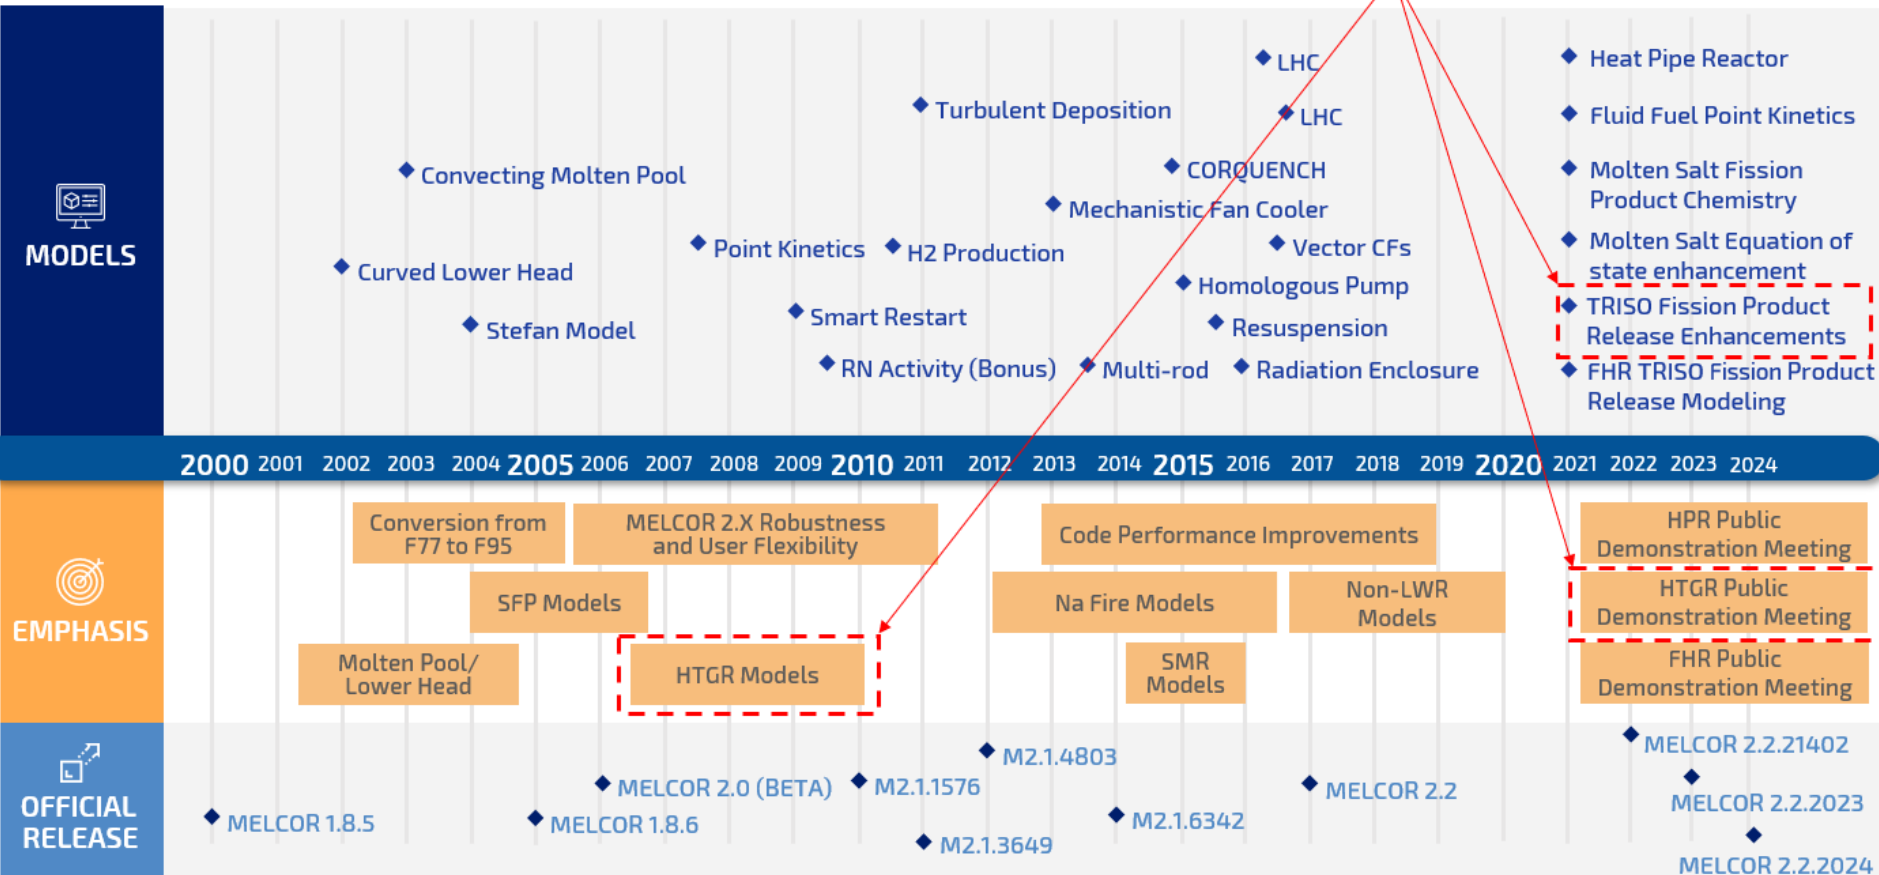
MODELS

Convecting Molten Pool
Curved Lower Head
Stefan Model
Point Kinetics
Smart Restart
RN Activity (Bonus)
Turbulent Deposition
H2 Production
LHC
LHC
CORQUENCH
Mechanistic Fan Cooler
Vector CFs
Homologous Pump
Resuspension
Multi-rod
Radiation Enclosure
Heat Pipe Reactor
Fluid Fuel Point Kinetics
Molten Salt Fission Product Chemistry
Molten Salt Equation of state enhancement
TRISO Fission Product Release Enhancements
FHR TRISO Fission Product Release Modeling

2000 2001 2002 2003 2004 2005 2006 2007 2008 2009 2010 2011 2012 2013 2014 2015 2016 2017 2018 2019 2020 2021 2022 2023 2024

EMPHASIS

Conversion from F77 to F95
MELCOR 2.X Robustness and User Flexibility
SFP Models
Molten Pool/ Lower Head
HTGR Models
Code Performance Improvements
Na Fire Models
Non-LWR Models
SMR Models
HPR Public Demonstration Meeting
HTGR Public Demonstration Meeting
FHR Public Demonstration Meeting

OFFICIAL RELEASE

MELCOR 1.8.5
MELCOR 1.8.6
MELCOR 2.0 (BETA)
M2.1.1576
M2.1.3649
M2.1.4803
M2.1.6342
MELCOR 2.2
MELCOR 2.2.21402
MELCOR 2.2.2023
MELCOR 2.2.2024